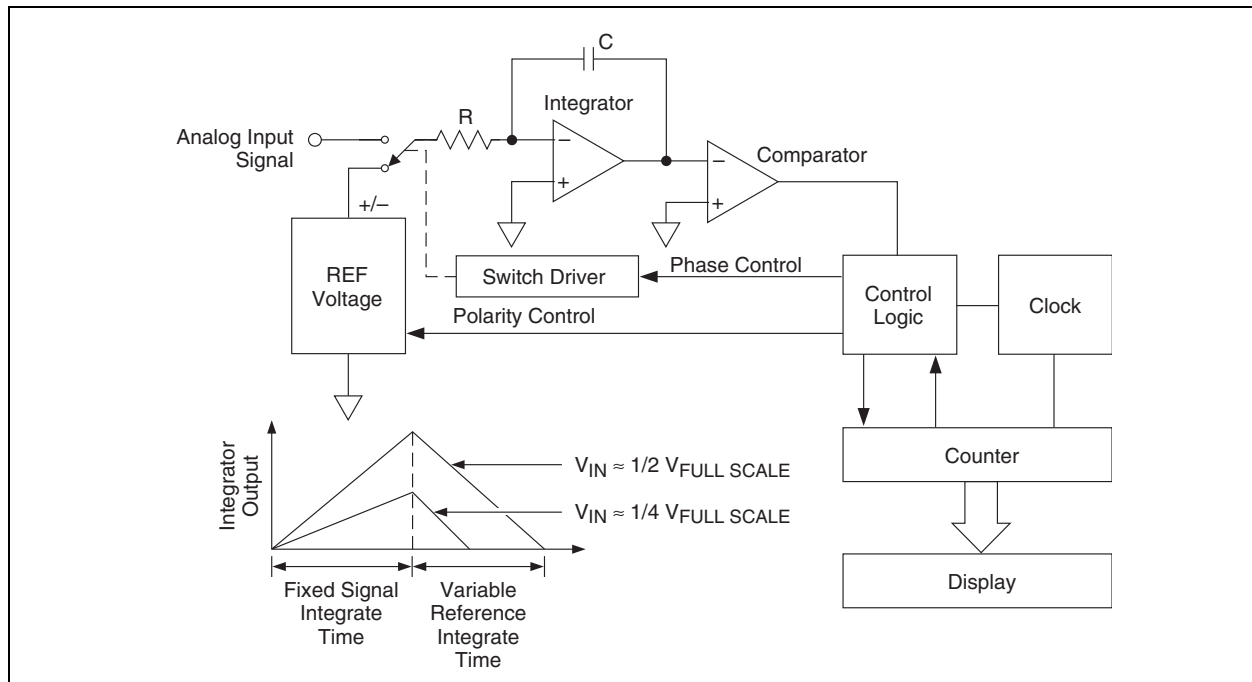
C

Integrator

R

Analog Input Signal

−

+

−

+

Comparator

+/−

REF Voltage

Switch Driver

Phase Control

Control Logic

Clock

Polarity Control

Integrator Output

$V_{IN} \approx 1/2\ V_{FULL\ SCALE}$

$V_{IN} \approx 1/4\ V_{FULL\ SCALE}$

Counter

Fixed Signal Integrate Time

Variable Reference Integrate Time

Display